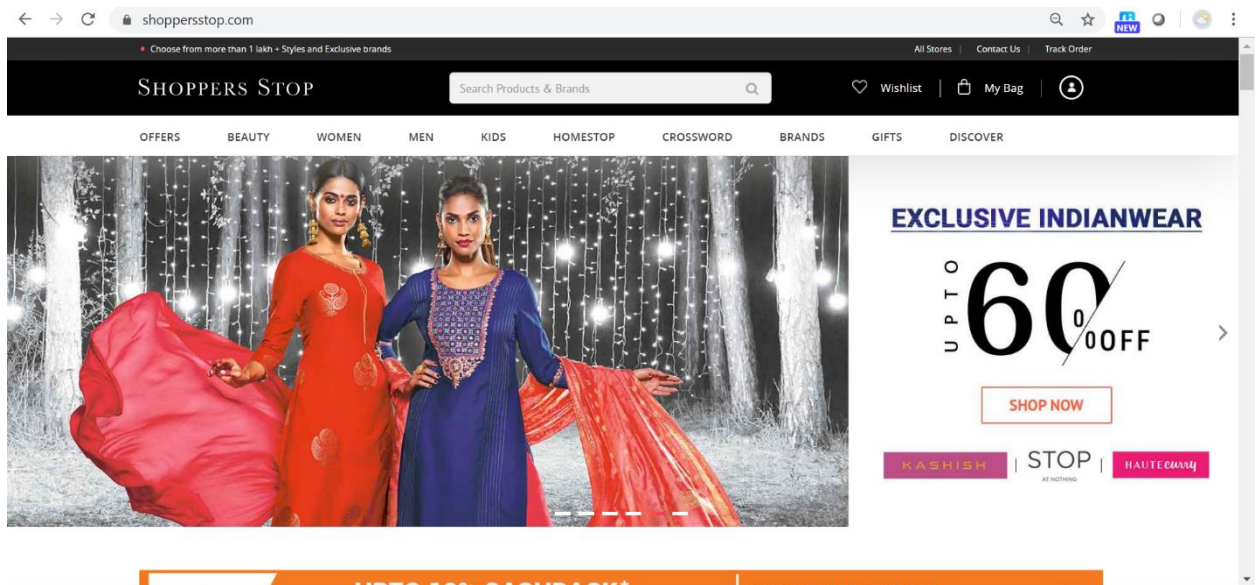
shoppersstop.com

NEW

Choose from more than 1 lakh + Styles and Exclusive brands

All Stores | Contact Us | Track Order

SHOPPERS STOP

Search Products & Brands

Wishlist | My Bag

OFFERS BEAUTY WOMEN MEN KIDS HOMESTOP CROSSWORD BRANDS GIFTS DISCOVER

EXCLUSIVE INDIANWEAR

UPTO 60% OFF

SHOP NOW

KASHISH | STOP AT NOTHING | HAUTE curry

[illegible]